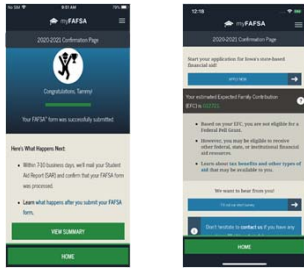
myFAFSA

2020-2021 Confirmation Page

Congratulations, Tammy!

Your FAFSA® form was successfully submitted.

Here's What Happens Next:

Within 3-5 business days, we'll mail your Student Aid Report (SAR) and confirm that your FAFSA form was processed.

Learn what happens after you submit your FAFSA form.

VIEW SUMMARY

HOME

12:18

myFAFSA

2020-2021 Confirmation Page

Start your application for Iowa's state-based financial aid!

APPLY NOW

Your estimated Expected Family Contribution (EFC) is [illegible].

Based on your EFC, you are not eligible for a Federal Pell Grant.

However, you may be eligible to receive other federal, state, or institutional financial aid resources.

Learn about the benefits and other types of aid that may be available to you.

We want to hear from you!

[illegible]

Don't hesitate to contact us if you have any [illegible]

HOME